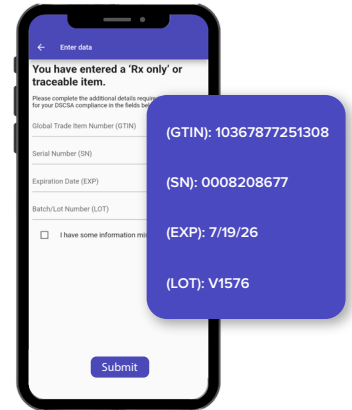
Enter data

You have entered a 'Rx only' or traceable item.

Please complete the additional details required for your DSCSA compliance in the fields bel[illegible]

Global Trade Item Number (GTIN)

Serial Number (SN)

Expiration Date (EXP)

Batch/Lot Number (LOT)

I have some information mi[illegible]

Submit

(GTIN): 10367877251308

(SN): 0008208677

(EXP): 7/19/26

(LOT): V1576